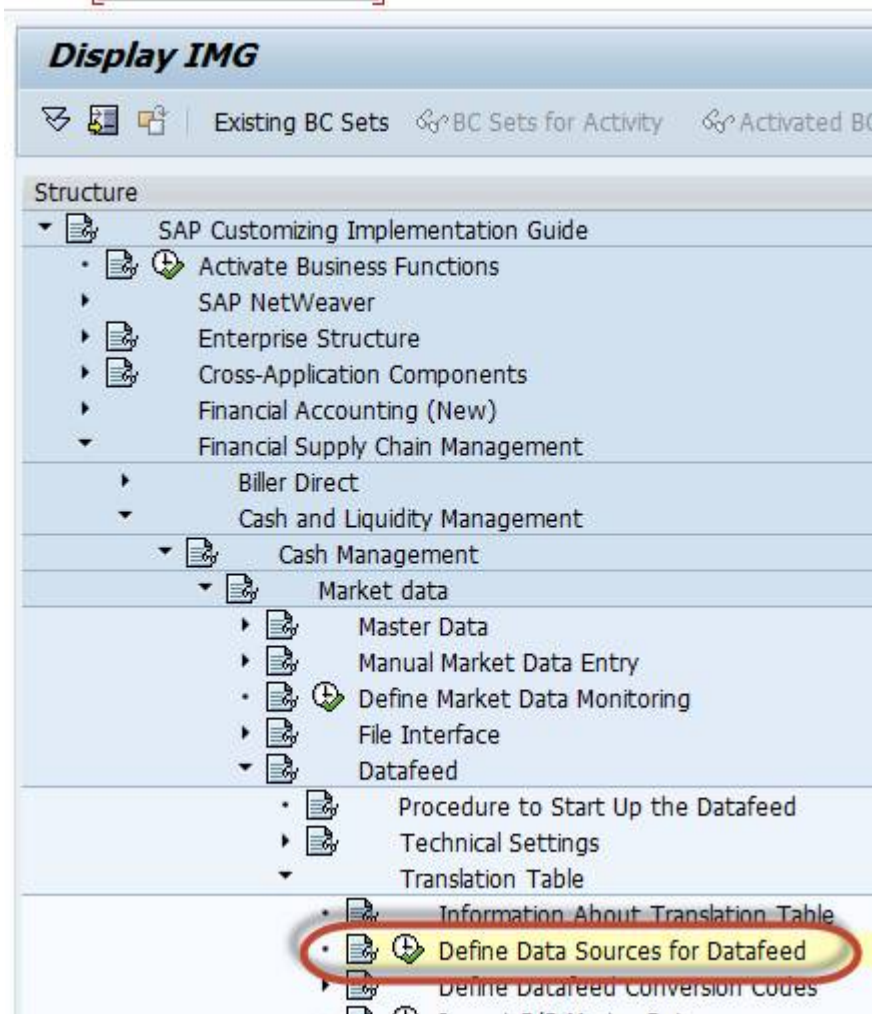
Display IMG

Existing BC Sets  BC Sets for Activity  Activated BC

Structure
SAP Customizing Implementation Guide
Activate Business Functions
SAP NetWeaver
Enterprise Structure
Cross-Application Components
Financial Accounting (New)
Financial Supply Chain Management
Biller Direct
Cash and Liquidity Management
Cash Management
Market data
Master Data
Manual Market Data Entry
Define Market Data Monitoring
File Interface
Datafeed
Procedure to Start Up the Datafeed
Technical Settings
Translation Table
Information About Translation Table
Define Data Sources for Datafeed
Define Datafeed Conversion Codes
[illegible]